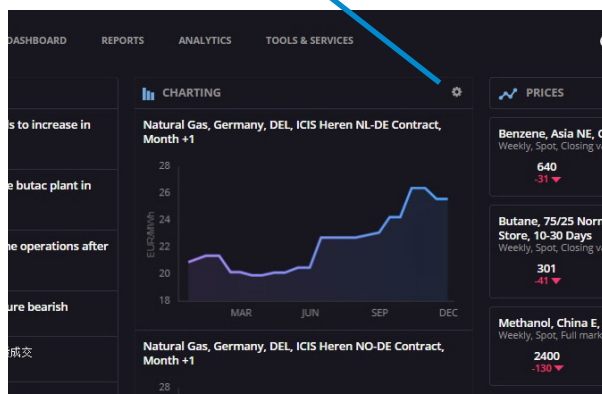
DASHBOARD REPORTS ANALYTICS TOOLS & SERVICES

ls to increase in

e butac plant in

ne operations after

ure bearish

成交

CHARTING

Natural Gas, Germany, DEL, ICIS Heren NL-DE Contract, Month +1

28
26
24
22
20
18

EUR/MWh

MAR JUN SEP DEC

Natural Gas, Germany, DEL, ICIS Heren NO-DE Contract, Month +1

28

PRICES

Benzene, Asia NE, C
Weekly, Spot, Closing v
640
-31

Butane, 75/25 Norn Store, 10-30 Days
Weekly, Spot, Closing v
301
-41

Methanol, China E,
Weekly, Spot, Full mark
2400
-130